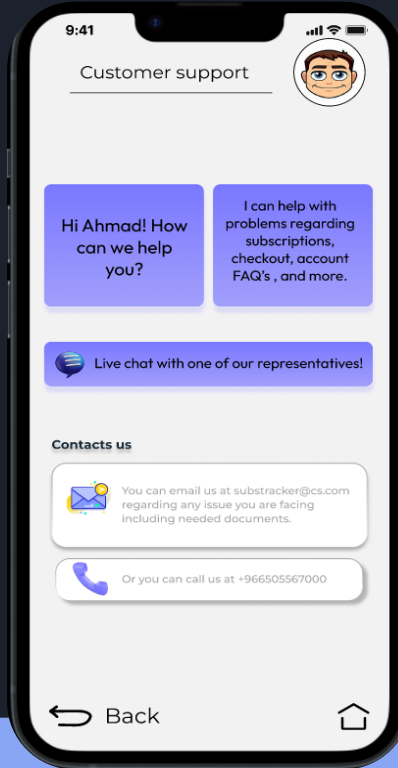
9:41

Customer support

Hi Ahmad! How can we help you?

I can help with problems regarding subscriptions, checkout, account FAQ's , and more.

Live chat with one of our representatives!

Contacts us

You can email us at substracker@cs.com regarding any issue you are facing including needed documents.

Or you can call us at +966505567000

Back